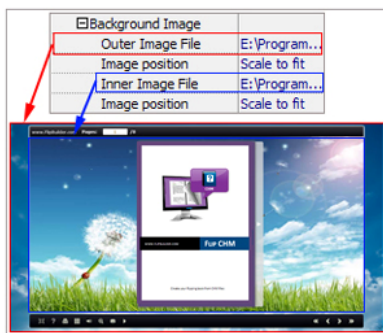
⊟Background Image

| | |
|---|---|
| Outer Image File | E:\Program... |
| Image position | Scale to fit |
| Inner Image File | E:\Program... |
| Image position | Scale to fit |

www.FlipBuilder.com Pages: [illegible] /8

Flip CHM

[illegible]